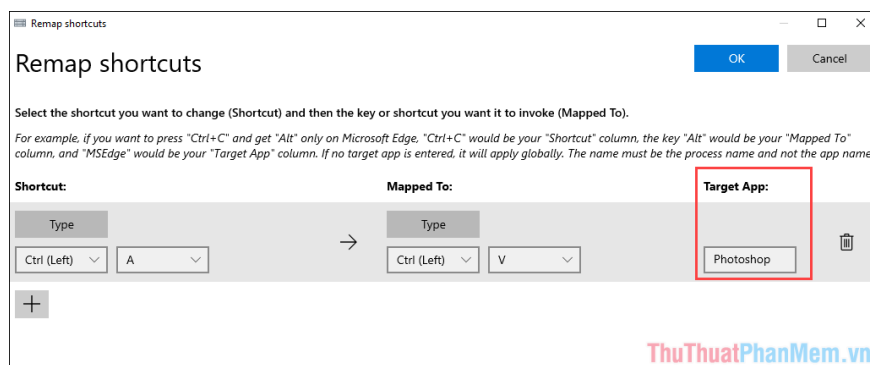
Remap shortcuts

Remap shortcuts

OK

Cancel

Select the shortcut you want to change (Shortcut) and then the key or shortcut you want it to invoke (Mapped To).

For example, if you want to press "Ctrl+C" and get "Alt" only on Microsoft Edge, "Ctrl+C" would be your "Shortcut" column, the key "Alt" would be your "Mapped To" column, and "MSEdge" would be your "Target App" column. If no target app is entered, it will apply globally. The name must be the process name and not the app name

Shortcut:

Mapped To:

Target App:

Type

Type

Ctrl (Left)

A

Ctrl (Left)

V

Photoshop

+

ThuThuatPhanMem.vn